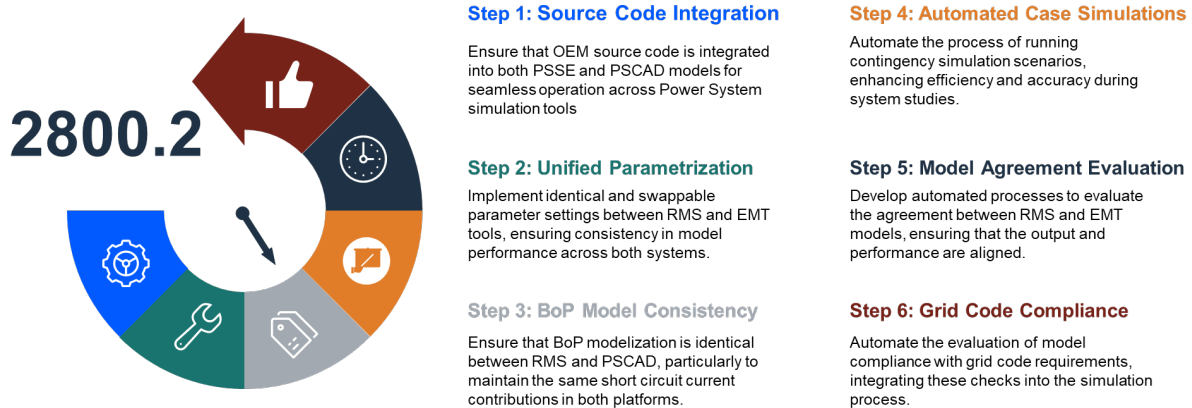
2800.2

Step 1: Source Code Integration

Ensure that OEM source code is integrated into both PSSE and PSCAD models for seamless operation across Power System simulation tools

Step 2: Unified Parametrization

Implement identical and swappable parameter settings between RMS and EMT tools, ensuring consistency in model performance across both systems.

Step 3: BoP Model Consistency

Ensure that BoP modelization is identical between RMS and PSCAD, particularly to maintain the same short circuit current contributions in both platforms.

Step 4: Automated Case Simulations

Automate the process of running contingency simulation scenarios, enhancing efficiency and accuracy during system studies.

Step 5: Model Agreement Evaluation

Develop automated processes to evaluate the agreement between RMS and EMT models, ensuring that the output and performance are aligned.

Step 6: Grid Code Compliance

Automate the evaluation of model compliance with grid code requirements, integrating these checks into the simulation process.